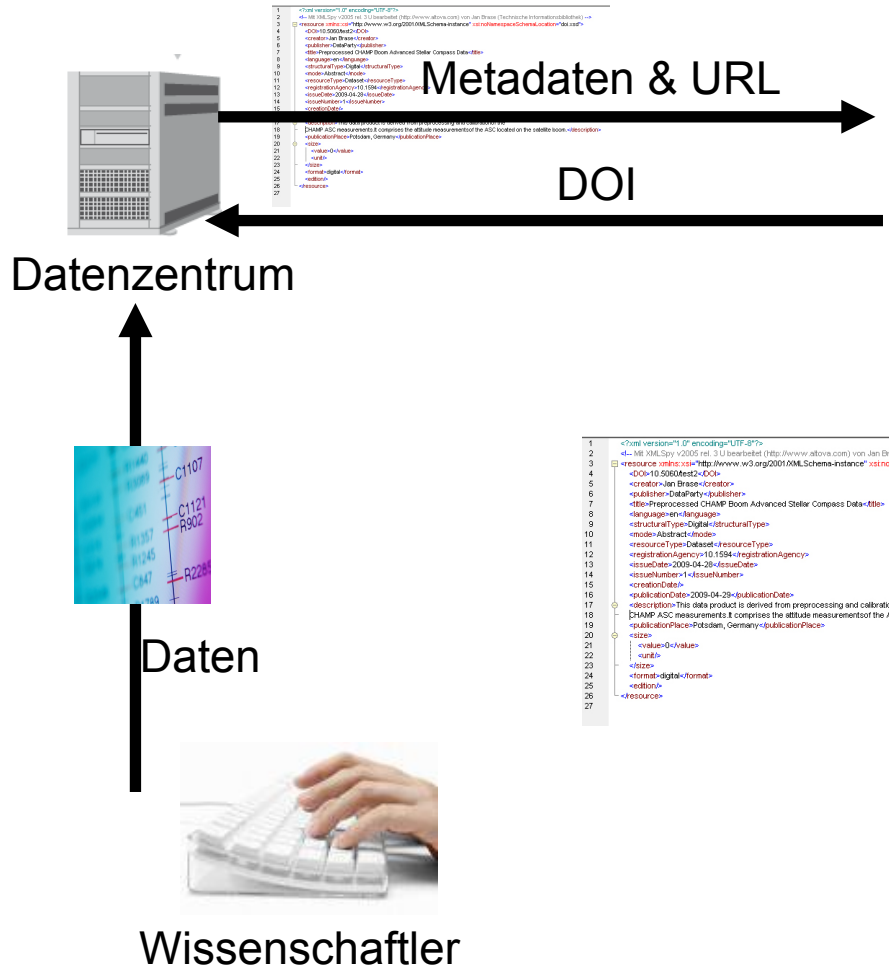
Metadaten & URL

DOI

Datenzentrum

C1107
C1121
R902
R228

Daten

Wissenschaftler

1 <?xml version="1.0" encoding="UTF-8"?>
2 <!-- Mit XMLSpy v2005 rel. 3 U bearbeitet (http://www.altova.com) von Jan Br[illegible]
3 <resource xmlns:xsi="http://www.w3.org/2001/XMLSchema-instance" xsi:no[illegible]
4 <DOI>10.5060/test2</DOI>
5 <creator>Jan Brase</creator>
6 <publisher>DataParty</publisher>
7 <title>Preprocessed CHAMP Boom Advanced Stellar Compass Data</title>
8 <language>en</language>
9 <structuralType>Digital</structuralType>
10 <mode>Abstract</mode>
11 <resourceType>Dataset</resourceType>
12 <registrationAgency>10.1594</registrationAgency>
13 <issueDate>2009-04-28</issueDate>
14 <issueNumber>1</issueNumber>
15 <creationDate/>
16 <publicationDate>2009-04-29</publicationDate>
17 <description>This data product is derived from preprocessing and calibrati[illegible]
18 CHAMP ASC measurements.It comprises the attitude measurementsof the A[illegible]
19 <publicationPlace>Potsdam, Germany</publicationPlace>
20 <size>
21 <value>0</value>
22 <unit/>
23 </size>
24 <format>digital</format>
25 <edition/>
26 </resource>
27